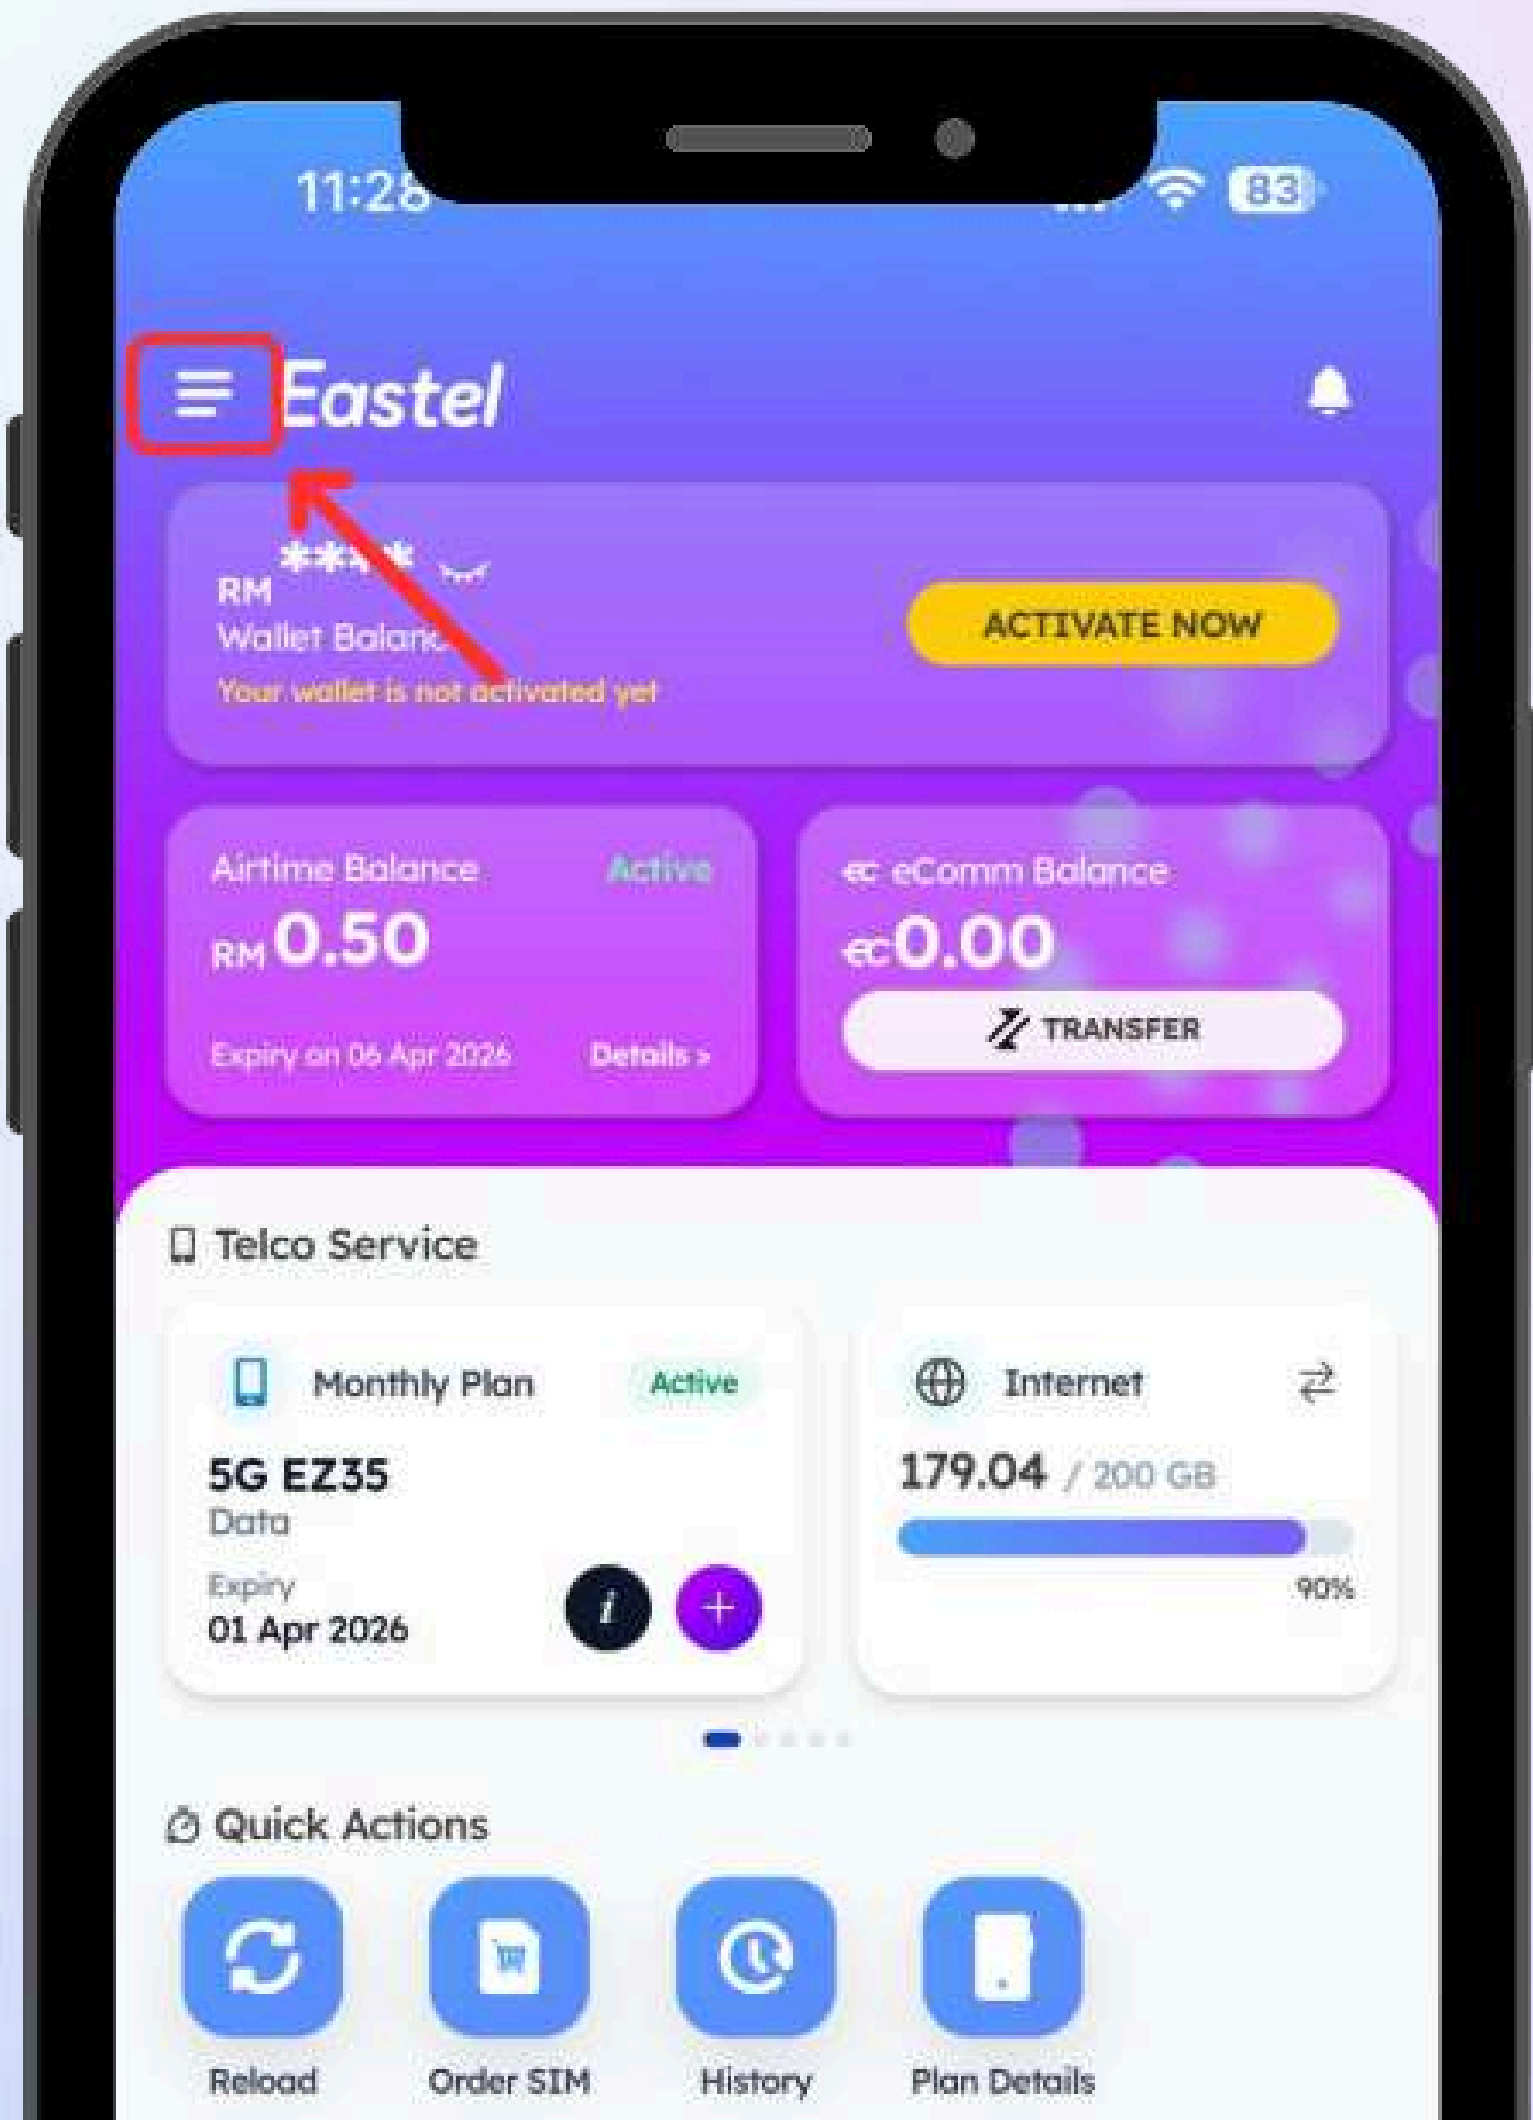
11:26

83

Eastel

RM ****
Wallet Balance
Your wallet is not activated yet

ACTIVATE NOW

Airtime Balance Active
RM 0.50
Expiry on 06 Apr 2026 Details >

ec eComm Balance
ec 0.00
TRANSFER

Telco Service

Monthly Plan Active
5G EZ35
Data
Expiry
01 Apr 2026

Internet
179.04 / 200 GB
90%

Quick Actions

Reload
Order SIM
History
Plan Details